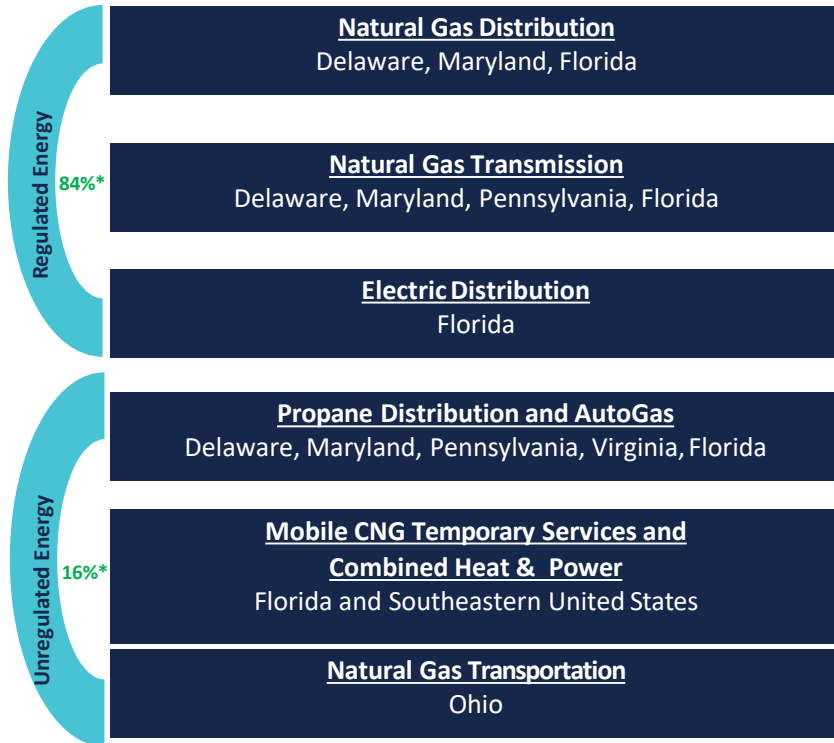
Regulated Energy

84%*

Natural Gas Distribution
Delaware, Maryland, Florida

Natural Gas Transmission
Delaware, Maryland, Pennsylvania, Florida

Electric Distribution
Florida

Unregulated Energy

16%*

Propane Distribution and AutoGas
Delaware, Maryland, Pennsylvania, Virginia, Florida

Mobile CNG Temporary Services and Combined Heat & Power
Florida and Southeastern United States

Natural Gas Transportation
Ohio